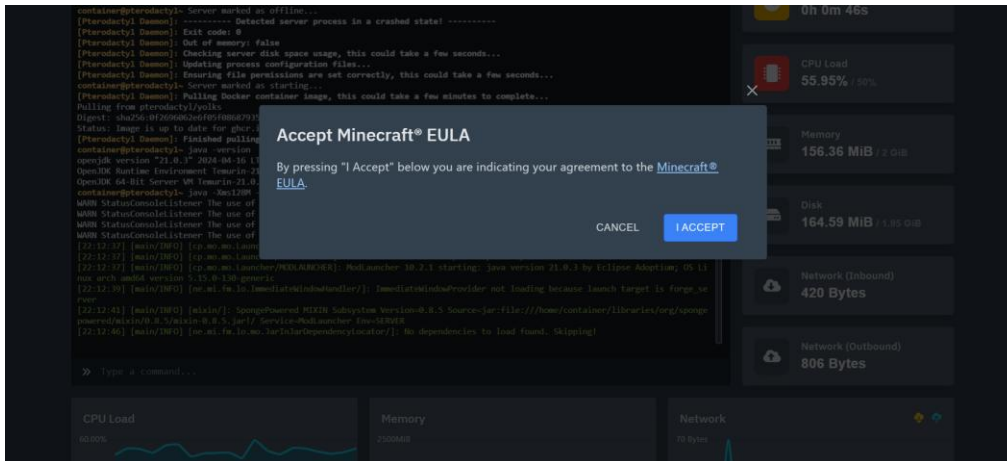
container@pterodactyl~ Server marked as offline...
[Pterodactyl Daemon]: ---------- Detected server process in a crashed state! ----------
[Pterodactyl Daemon]: Exit code: 0
[Pterodactyl Daemon]: Out of memory: false
[Pterodactyl Daemon]: Checking server disk space usage, this could take a few seconds...
[Pterodactyl Daemon]: Updating process configuration files...
[Pterodactyl Daemon]: Ensuring file permissions are set correctly, this could take a few seconds...
container@pterodactyl~ Server marked as starting...
[Pterodactyl Daemon]: Pulling Docker container image, this could take a few minutes to complete...
Pulling from pterodactyl/yolks
Digest: sha256:0f2606062e6f05f0868793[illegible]
Status: Image is up to date for ghcr.i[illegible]
[Pterodactyl Daemon]: Finished pulling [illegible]
container@pterodactyl~ java -version
openjdk version "21.0.3" 2024-04-16 LT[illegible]
OpenJDK Runtime Environment Temurin-21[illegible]
OpenJDK 64-Bit Server VM Temurin-21.0.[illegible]
container@pterodactyl~ java -Xms128M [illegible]
WARN StatusConsoleListener The use of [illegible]
WARN StatusConsoleListener The use of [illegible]
WARN StatusConsoleListener The use of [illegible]
WARN StatusConsoleListener The use of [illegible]
[22:12:37] [main/INFO] [cp.mo.mo.Launc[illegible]
[22:12:37] [main/INFO] [cp.mo.mo.Launc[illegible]
[22:12:37] [main/INFO] [cp.mo.mo.Launcher/MODLAUNCHER]: ModLauncher 10.2.1 starting: java version 21.0.3 by Eclipse Adoptium; OS Linux arch amd64 version 5.15.0-130-generic
[22:12:39] [main/INFO] [ne.mi.fm.lo.ImmediateWindowHandler/]: ImmediateWindowProvider not loading because launch target is forge server
[22:12:41] [main/INFO] [mixin/]: SpongePowered MIXIN Subsystem Version=0.8.5 Source=jar:file:///home/container/libraries/org/spongepowered/mixin/0.8.5/mixin-0.8.5.jar!/ Service=ModLauncher Env=SERVER
[22:12:46] [main/INFO] [ne.mi.fm.lo.mo.JarInJarDependencyLocator/]: No dependencies to load found. Skipping!

» Type a command...

0h 0m 46s

CPU Load
55.95% / 50%

Memory
156.36 MiB / 2 GiB

Disk
164.59 MiB / 1.95 GiB

Network (Inbound)
420 Bytes

Network (Outbound)
806 Bytes

CPU Load
60.00%

Memory
2500MiB

Network
70 Bytes

Accept Minecraft® EULA

By pressing "I Accept" below you are indicating your agreement to the Minecraft® EULA.

CANCEL
I ACCEPT